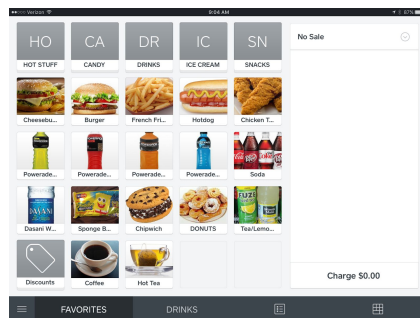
●●○○○ Verizon 9:04 AM 87%

HO
HOT STUFF

CA
CANDY

DR
DRINKS

IC
ICE CREAM

SN
SNACKS

Cheesebu...

Burger

French Fri...

Hotdog

Chicken T...

Powerade...

Powerade...

Powerade...

Powerade...

Soda

Dasani W...

Sponge B...

Chipwich

DONUTS

Tea/Lemo...

Discounts

Coffee

Hot Tea

No Sale

Charge $0.00

FAVORITES

DRINKS